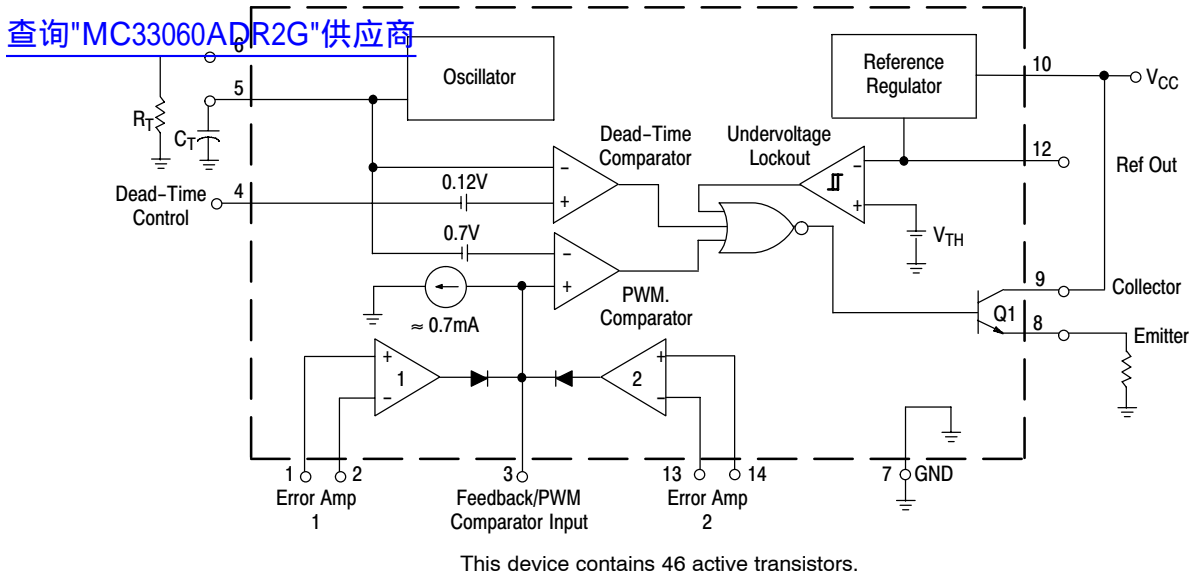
查询"MC33060ADR2G"供应商

6

5

$R_T$

$C_T$

Oscillator

Reference Regulator

10

$V_{CC}$

Dead-Time Comparator

Undervoltage Lockout

12

Ref Out

Dead-Time Control

4

0.12V

0.7V

$V_{TH}$

9

Collector

≈ 0.7mA

PWM. Comparator

Q1

8

Emitter

1

2

1 2

Error Amp 1

3

Feedback/PWM Comparator Input

13 14

Error Amp 2

7 GND

This device contains 46 active transistors.